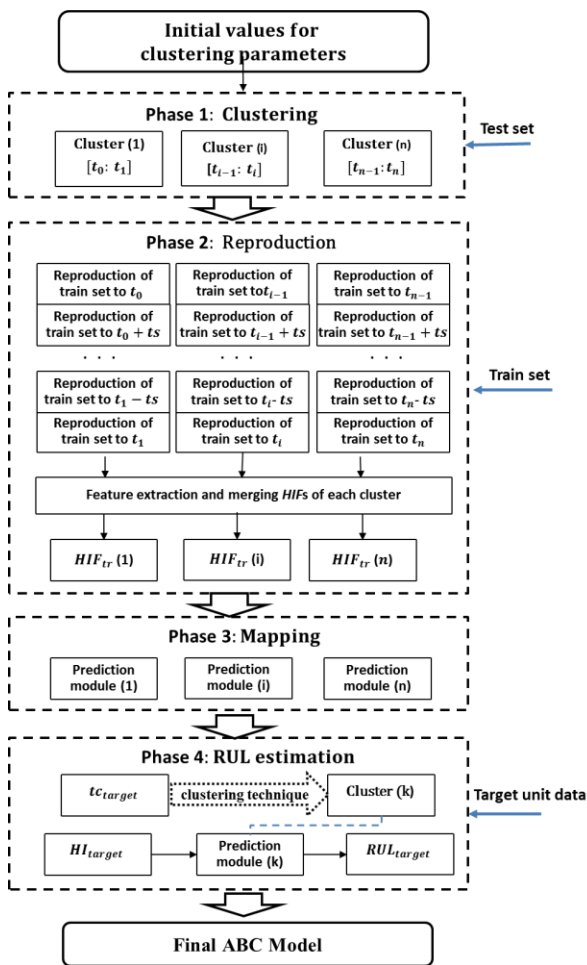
Initial values for clustering parameters

Phase 1: Clustering

Cluster (1) $[t_0: t_1]$

Cluster (i) $[t_{i-1}: t_i]$

Cluster (n) $[t_{n-1}: t_n]$

Test set

Phase 2: Reproduction

Reproduction of train set to $t_0$

Reproduction of train set to $t_0 + ts$

. . .

Reproduction of train set to $t_1 - ts$

Reproduction of train set to $t_1$

Reproduction of train set to$t_{i-1}$

Reproduction of train set to $t_{i-1} + ts$

. . .

Reproduction of train set to $t_i$- $ts$

Reproduction of train set to $t_i$

Reproduction of train set to $t_{n-1}$

Reproduction of train set to $t_{n-1} + ts$

. . .

Reproduction of train set to $t_n$- $ts$

Reproduction of train set to $t_n$

Train set

Feature extraction and merging $HIF$s of each cluster

$HIF_{tr}$ (1)

$HIF_{tr}$ (i)

$HIF_{tr}$ (n)

Phase 3: Mapping

Prediction module (1)

Prediction module (i)

Prediction module (n)

Phase 4: RUL estimation

$tc_{target}$

clustering technique

Cluster (k)

Target unit data

$HI_{target}$

Prediction module (k)

$RUL_{target}$

Final ABC Model